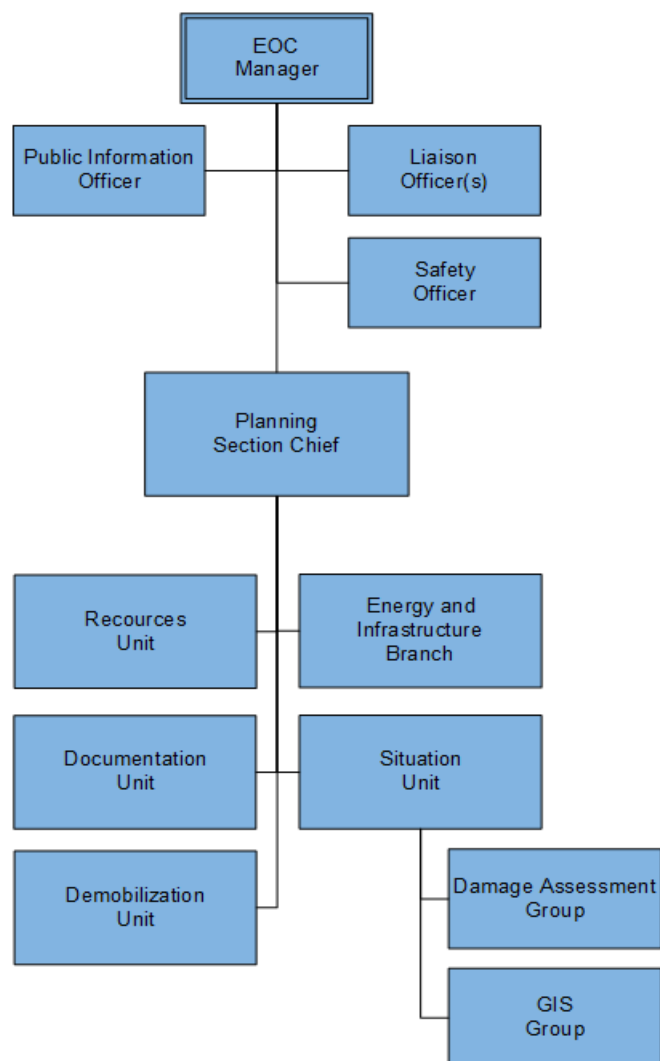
EOC Manager

Public Information Officer

Liaison Officer(s)

Safety Officer

Planning Section Chief

Recources Unit

Energy and Infrastructure Branch

Documentation Unit

Situation Unit

Demobilization Unit

Damage Assessment Group

GIS Group